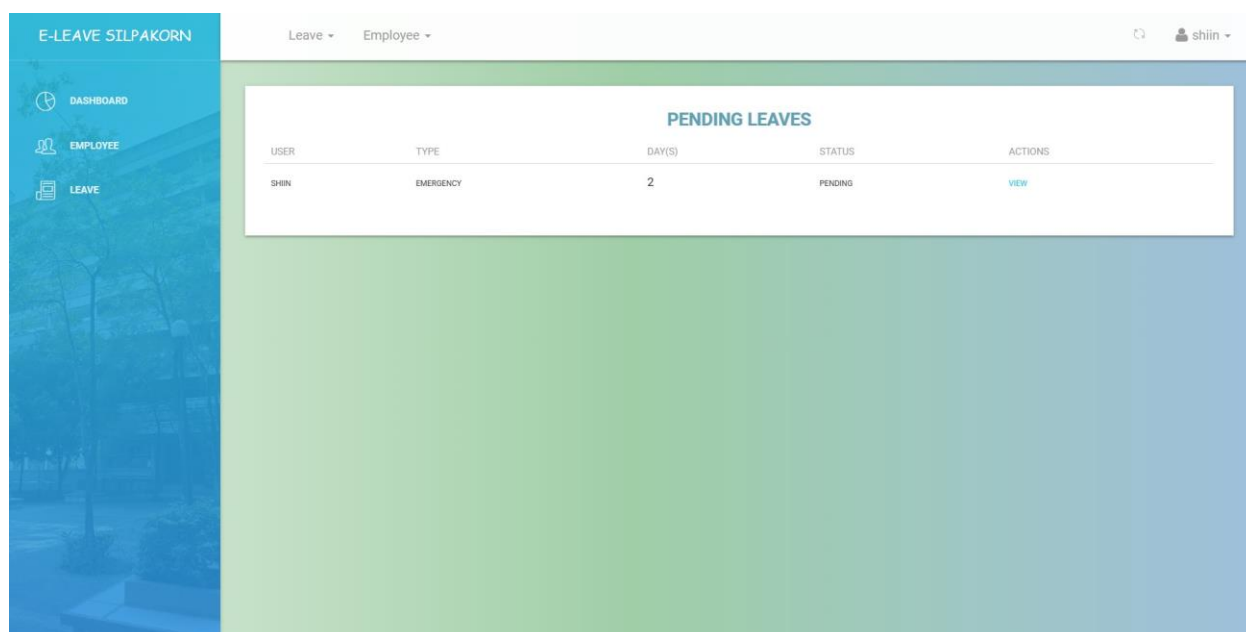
E-LEAVE SILPAKORN

DASHBOARD

EMPLOYEE

LEAVE

Leave ▾ Employee ▾

shiin ▾

PENDING LEAVES

| USER | TYPE | DAY(S) | STATUS | ACTIONS |
|---|---|---|---|---|
| SHIIN | EMERGENCY | 2 | PENDING | VIEW |